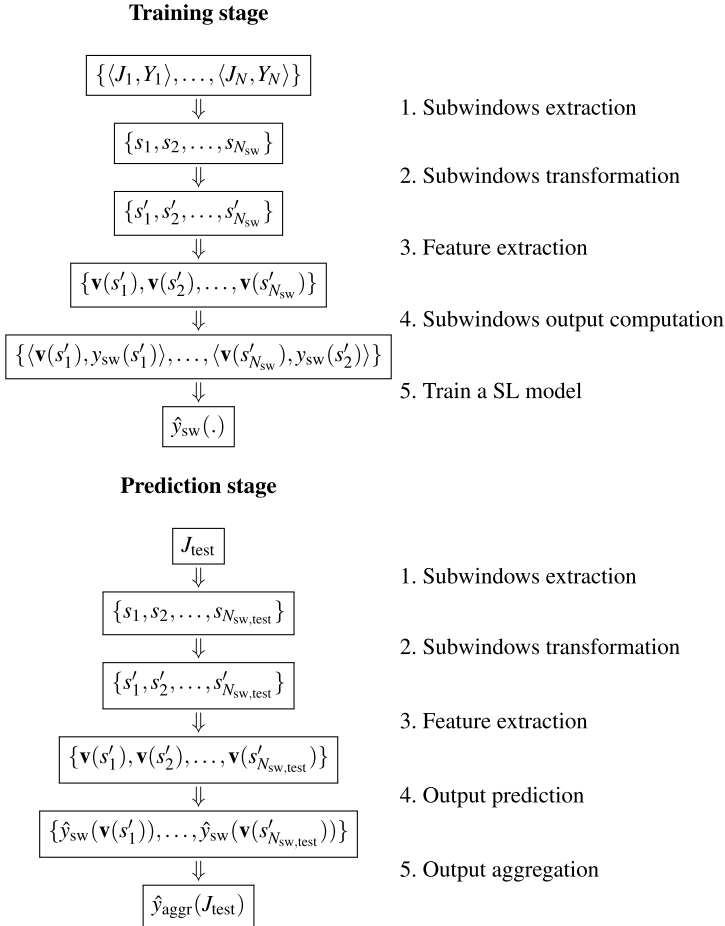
**Training stage**

$\{\langle J_1, Y_1 \rangle, \ldots, \langle J_N, Y_N \rangle\}$

$\Downarrow$

1. Subwindows extraction

$\{s_1, s_2, \ldots, s_{N_{\text{sw}}}\}$

$\Downarrow$

2. Subwindows transformation

$\{s'_1, s'_2, \ldots, s'_{N_{\text{sw}}}\}$

$\Downarrow$

3. Feature extraction

$\{\mathbf{v}(s'_1), \mathbf{v}(s'_2), \ldots, \mathbf{v}(s'_{N_{\text{sw}}})\}$

$\Downarrow$

4. Subwindows output computation

$\{\langle \mathbf{v}(s'_1), y_{\text{sw}}(s'_1) \rangle, \ldots, \langle \mathbf{v}(s'_{N_{\text{sw}}}), y_{\text{sw}}(s'_2) \rangle\}$

$\Downarrow$

5. Train a SL model

$\hat{y}_{\text{sw}}(.)$

**Prediction stage**

$J_{\text{test}}$

$\Downarrow$

1. Subwindows extraction

$\{s_1, s_2, \ldots, s_{N_{\text{sw,test}}}\}$

$\Downarrow$

2. Subwindows transformation

$\{s'_1, s'_2, \ldots, s'_{N_{\text{sw,test}}}\}$

$\Downarrow$

3. Feature extraction

$\{\mathbf{v}(s'_1), \mathbf{v}(s'_2), \ldots, \mathbf{v}(s'_{N_{\text{sw,test}}})\}$

$\Downarrow$

4. Output prediction

$\{\hat{y}_{\text{sw}}(\mathbf{v}(s'_1)), \ldots, \hat{y}_{\text{sw}}(\mathbf{v}(s'_{N_{\text{sw,test}}}))\}$

$\Downarrow$

5. Output aggregation

$\hat{y}_{\text{aggr}}(J_{\text{test}})$